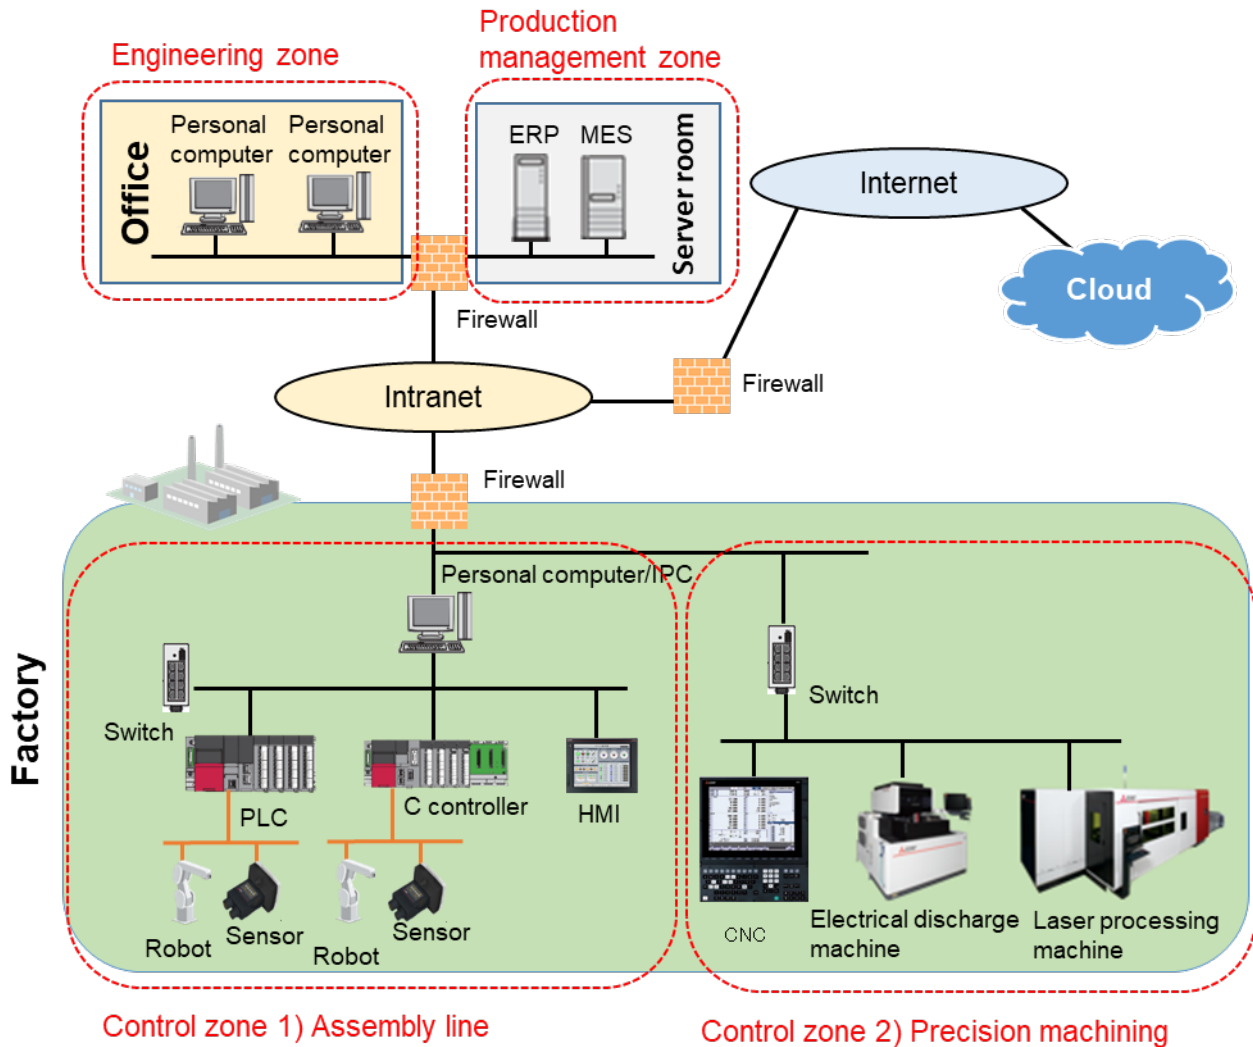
Engineering zone

Production management zone

Office

Personal computer

Personal computer

ERP

MES

Server room

Internet

Cloud

Firewall

Intranet

Firewall

Firewall

Factory

Personal computer/IPC

Switch

PLC

C controller

HMI

Robot

Sensor

Robot

Sensor

Switch

CNC

Electrical discharge machine

Laser processing machine

Control zone 1) Assembly line

Control zone 2) Precision machining